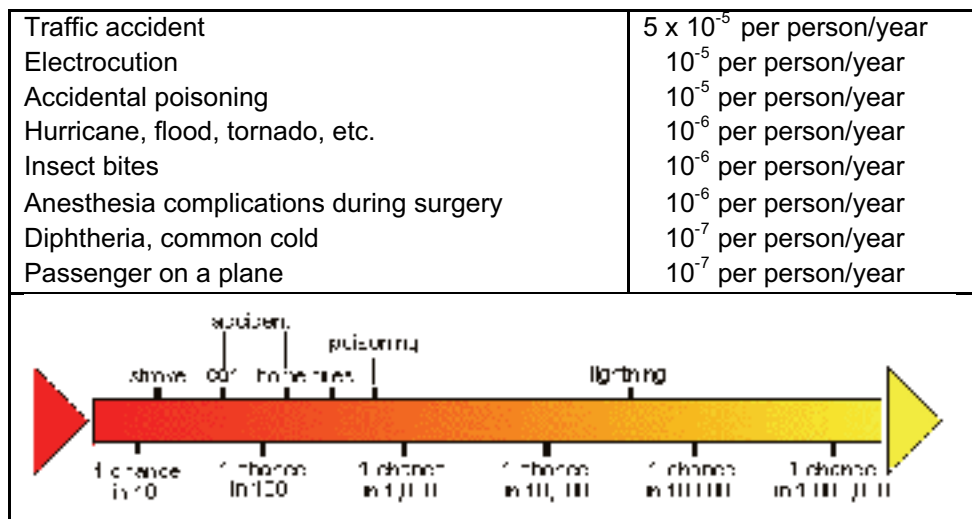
| Traffic accident | $5 \times 10^{-5}$ per person/year |
|---|---|
| Electrocution | $10^{-5}$ per person/year |
| Accidental poisoning | $10^{-5}$ per person/year |
| Hurricane, flood, tornado, etc. | $10^{-6}$ per person/year |
| Insect bites | $10^{-6}$ per person/year |
| Anesthesia complications during surgery | $10^{-6}$ per person/year |
| Diphtheria, common cold | $10^{-7}$ per person/year |
| Passenger on a plane | $10^{-7}$ per person/year |

accident
poisoning
stroke CO? home fires
lightning

1 chance in 10
1 chance in 100
1 chance in 1,000
1 chance in 10,000
1 chance in 100,000
1 chance in 1,000,000